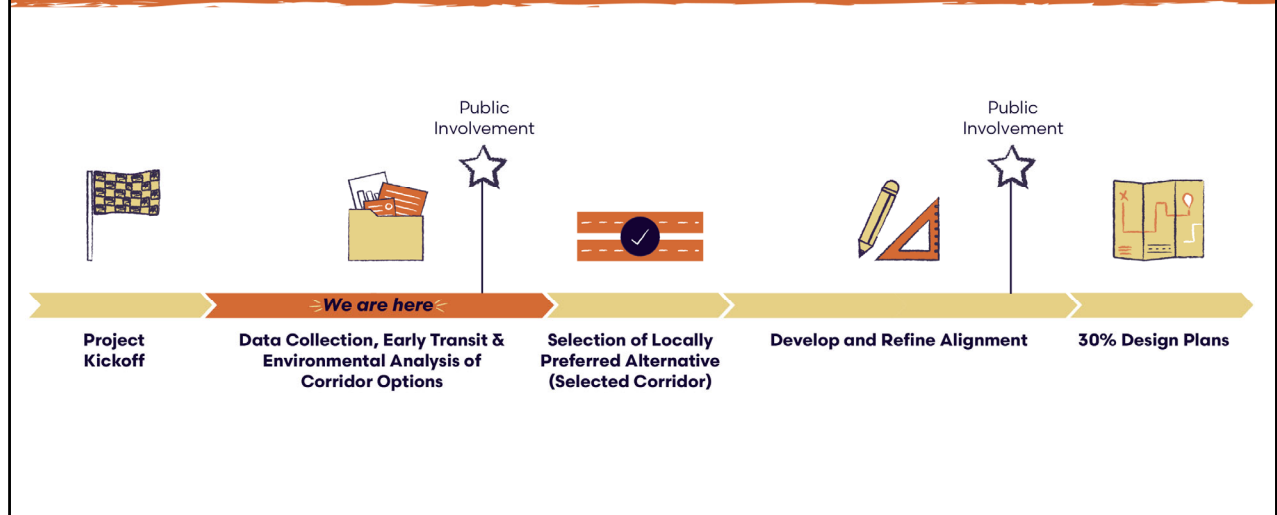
Public Involvement

Public Involvement

We are here

Project Kickoff

Data Collection, Early Transit & Environmental Analysis of Corridor Options

Selection of Locally Preferred Alternative (Selected Corridor)

Develop and Refine Alignment

30% Design Plans